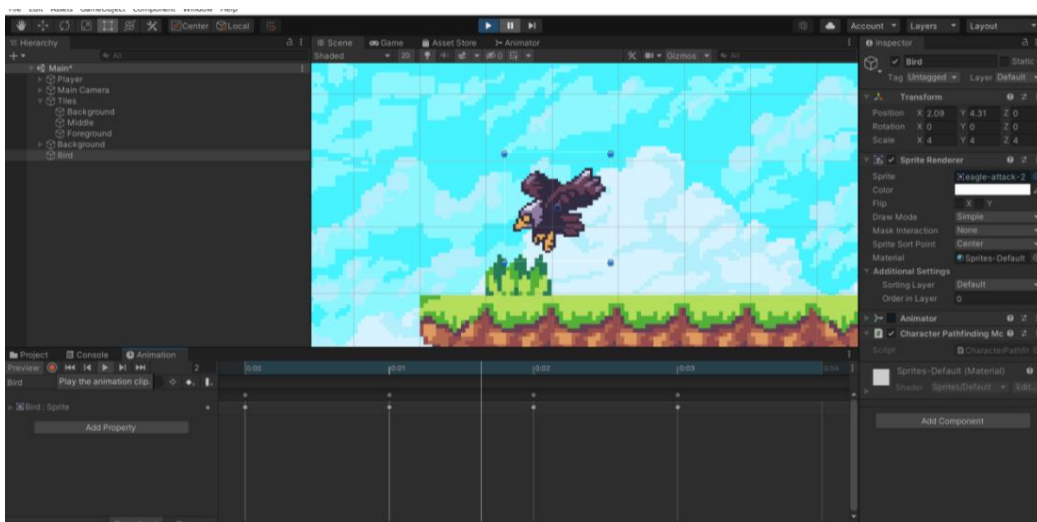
File Edit Assets GameObject Component Window Help

Center Local

Account Layers Layout

Hierarchy
Main*
Player
Main Camera
Tiles
Background
Middle
Foreground
Background
Bird

Scene Game Asset Store Animator
Shaded 2D Gizmos All

Inspector
Bird Static
Tag Untagged Layer Default

Transform
Position X 2.09 Y 4.31 Z 0
Rotation X 0 Y 0 Z 0
Scale X 4 Y 4 Z 4

Sprite Renderer
Sprite eagle-attack-2
Color
Flip X Y
Draw Mode Simple
Mask Interaction None
Sprite Sort Point Center
Material Sprites-Default
Additional Settings
Sorting Layer Default
Order in Layer 0

Animator
Character Pathfinding Mc
Script CharacterPathfir

Sprites-Default (Material)
Shader Sprites/Default Edit...

Add Component

Project Console Animation
Preview 2
Bird Play the animation clip.
Bird : Sprite
Add Property
0:00 0:01 0:02 0:03 0:04